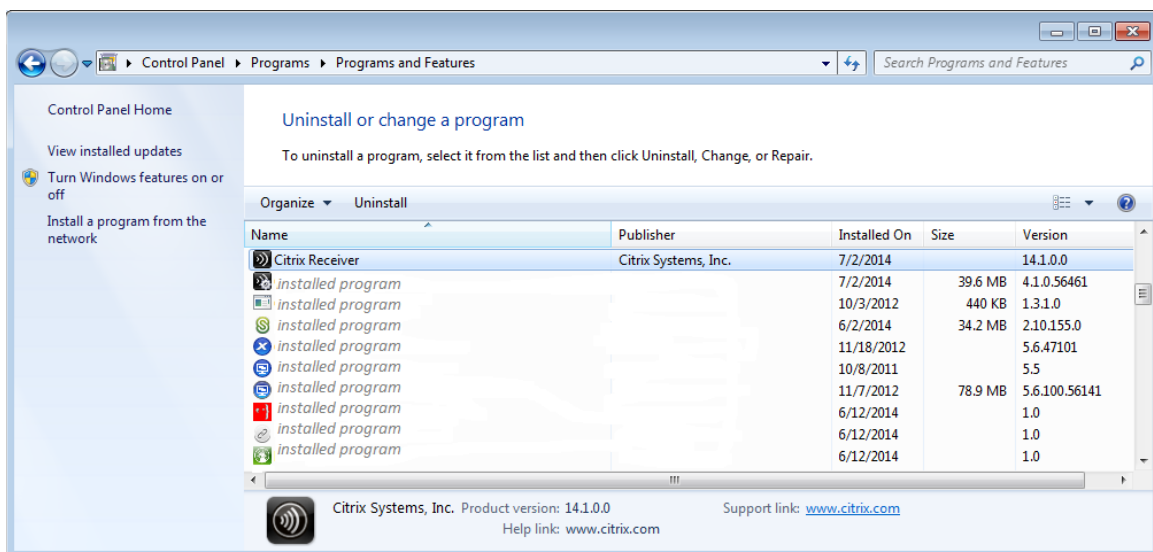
Control Panel ▸ Programs ▸ Programs and Features

Search Programs and Features

Control Panel Home

View installed updates

Turn Windows features on or off

Install a program from the network

Uninstall or change a program

To uninstall a program, select it from the list and then click Uninstall, Change, or Repair.

Organize ▾ Uninstall

| Name | Publisher | Installed On | Size | Version |
|---|---|---|---|---|
| Citrix Receiver | Citrix Systems, Inc. | 7/2/2014 | | 14.1.0.0 |
| installed program | | 7/2/2014 | 39.6 MB | 4.1.0.56461 |
| installed program | | 10/3/2012 | 440 KB | 1.3.1.0 |
| installed program | | 6/2/2014 | 34.2 MB | 2.10.155.0 |
| installed program | | 11/18/2012 | | 5.6.47101 |
| installed program | | 10/8/2011 | | 5.5 |
| installed program | | 11/7/2012 | 78.9 MB | 5.6.100.56141 |
| installed program | | 6/12/2014 | | 1.0 |
| installed program | | 6/12/2014 | | 1.0 |
| installed program | | 6/12/2014 | | 1.0 |

Citrix Systems, Inc. Product version: 14.1.0.0 Support link: www.citrix.com
Help link: www.citrix.com